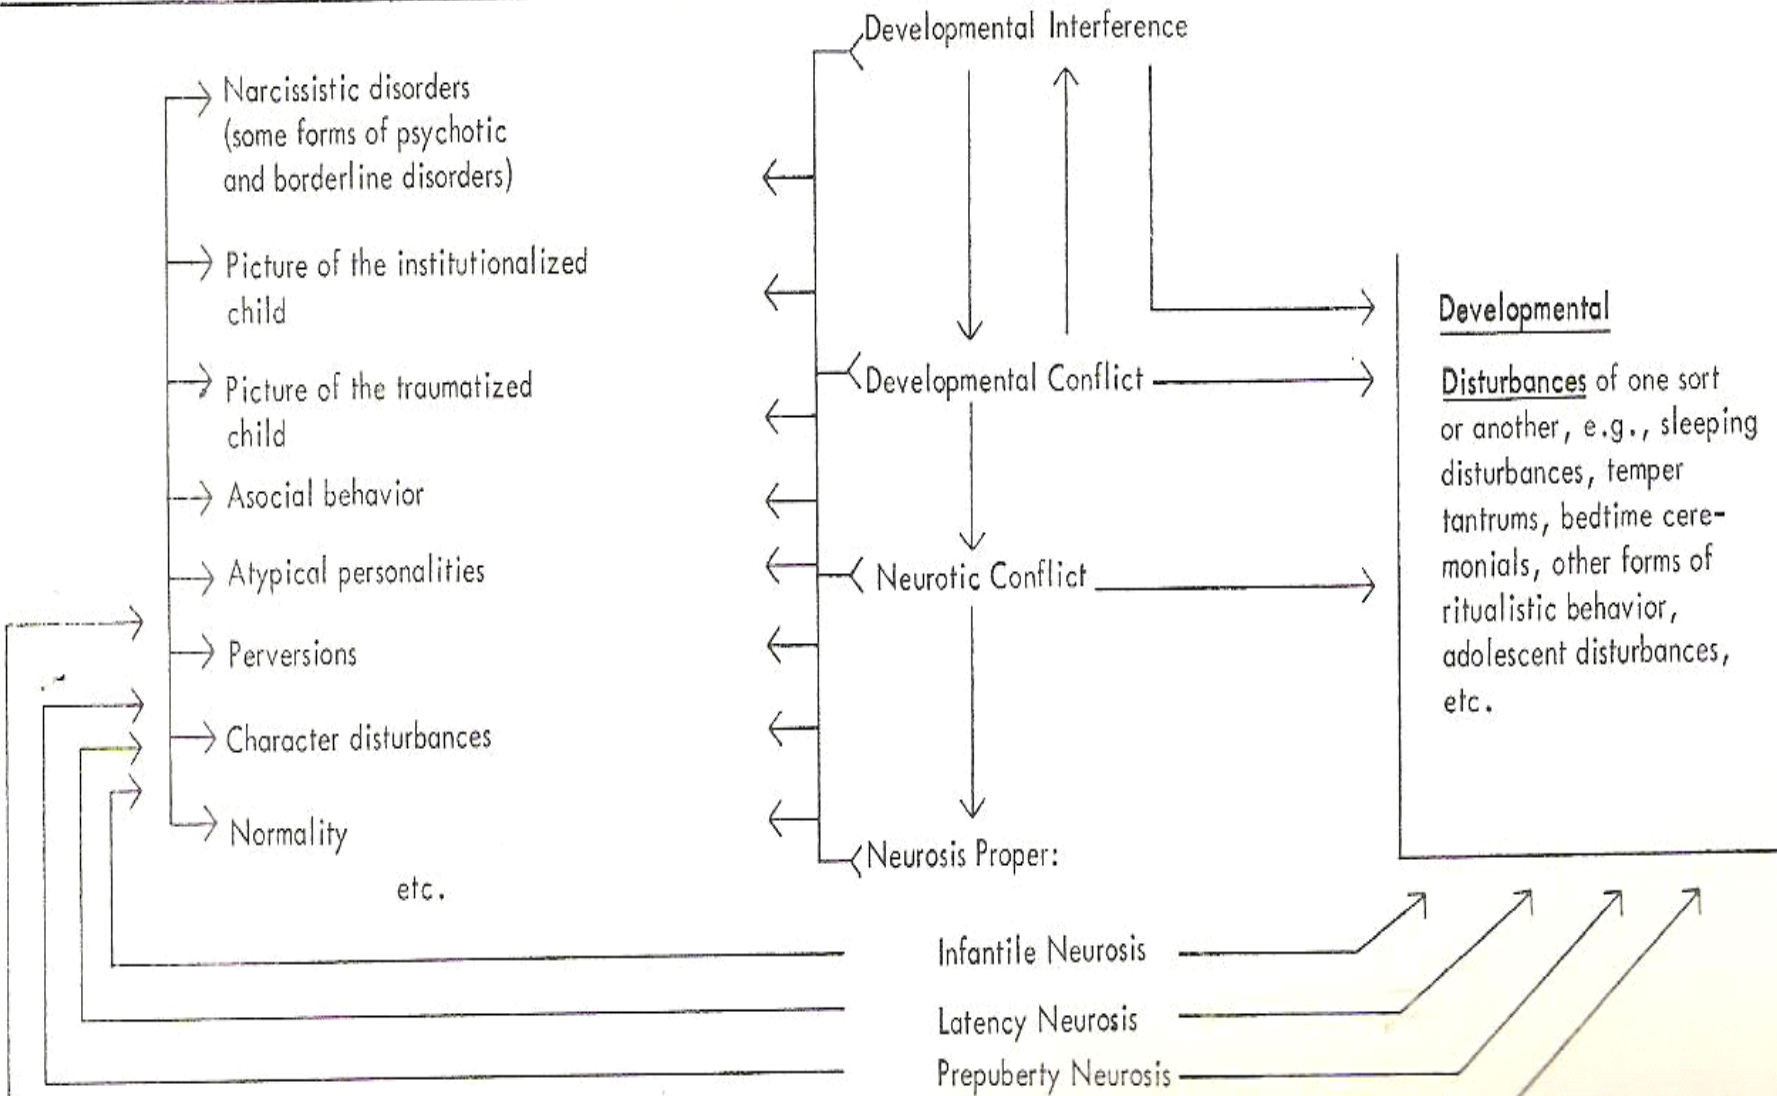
Developmental Interference

Narcissistic disorders (some forms of psychotic and borderline disorders)

Picture of the institutionalized child

Picture of the traumatized child

Asocial behavior

Atypical personalities

Perversions

Character disturbances

Normality

etc.

Developmental Conflict

Neurotic Conflict

Neurosis Proper:

Developmental

Disturbances of one sort or another, e.g., sleeping disturbances, temper tantrums, bedtime ceremonials, other forms of ritualistic behavior, adolescent disturbances, etc.

Infantile Neurosis

Latency Neurosis

Prepuberty Neurosis